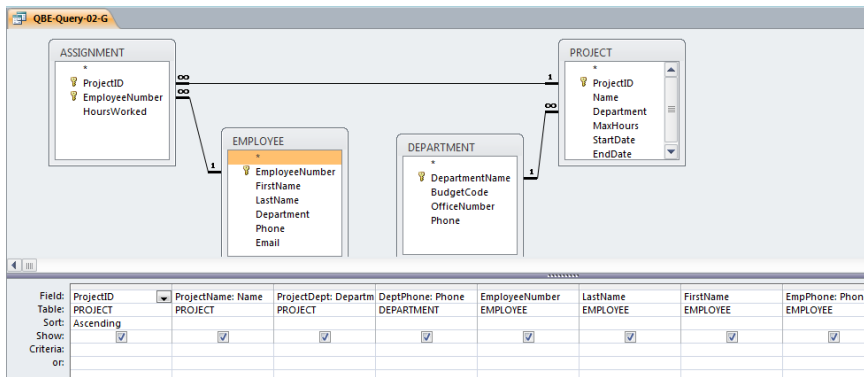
QBE-Query-02-G

ASSIGNMENT
*
ProjectID
EmployeeNumber
HoursWorked

EMPLOYEE
*
EmployeeNumber
FirstName
LastName
Department
Phone
Email

DEPARTMENT
*
DepartmentName
BudgetCode
OfficeNumber
Phone

PROJECT
*
ProjectID
Name
Department
MaxHours
StartDate
EndDate

∞ 1
∞ 1
∞ 1

| Field: | ProjectID | ProjectName: Name | ProjectDept: Departm | DeptPhone: Phone | EmployeeNumber | LastName | FirstName | EmpPhone: Phon |
|---|---|---|---|---|---|---|---|---|
| Table: | PROJECT | PROJECT | PROJECT | DEPARTMENT | EMPLOYEE | EMPLOYEE | EMPLOYEE | EMPLOYEE |
| Sort: | Ascending | | | | | | | |
| Show: | ✓ | ✓ | ✓ | ✓ | ✓ | ✓ | ✓ | ✓ |
| Criteria: | | | | | | | | |
| or: | | | | | | | | |